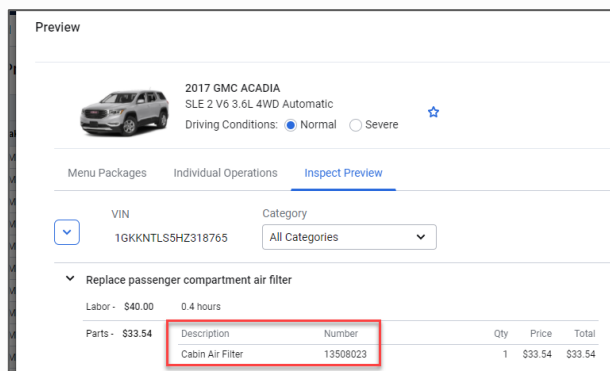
Preview

2017 GMC ACADIA
SLE 2 V6 3.6L 4WD Automatic
Driving Conditions: Normal Severe

Menu Packages Individual Operations Inspect Preview

VIN
1GKKNTLS5HZ318765

Category
All Categories

Replace passenger compartment air filter

Labor - $40.00 0.4 hours

Parts - $33.54

| Description | Number | Qty | Price | Total |
|---|---|---|---|---|
| Cabin Air Filter | 13508023 | 1 | $33.54 | $33.54 |